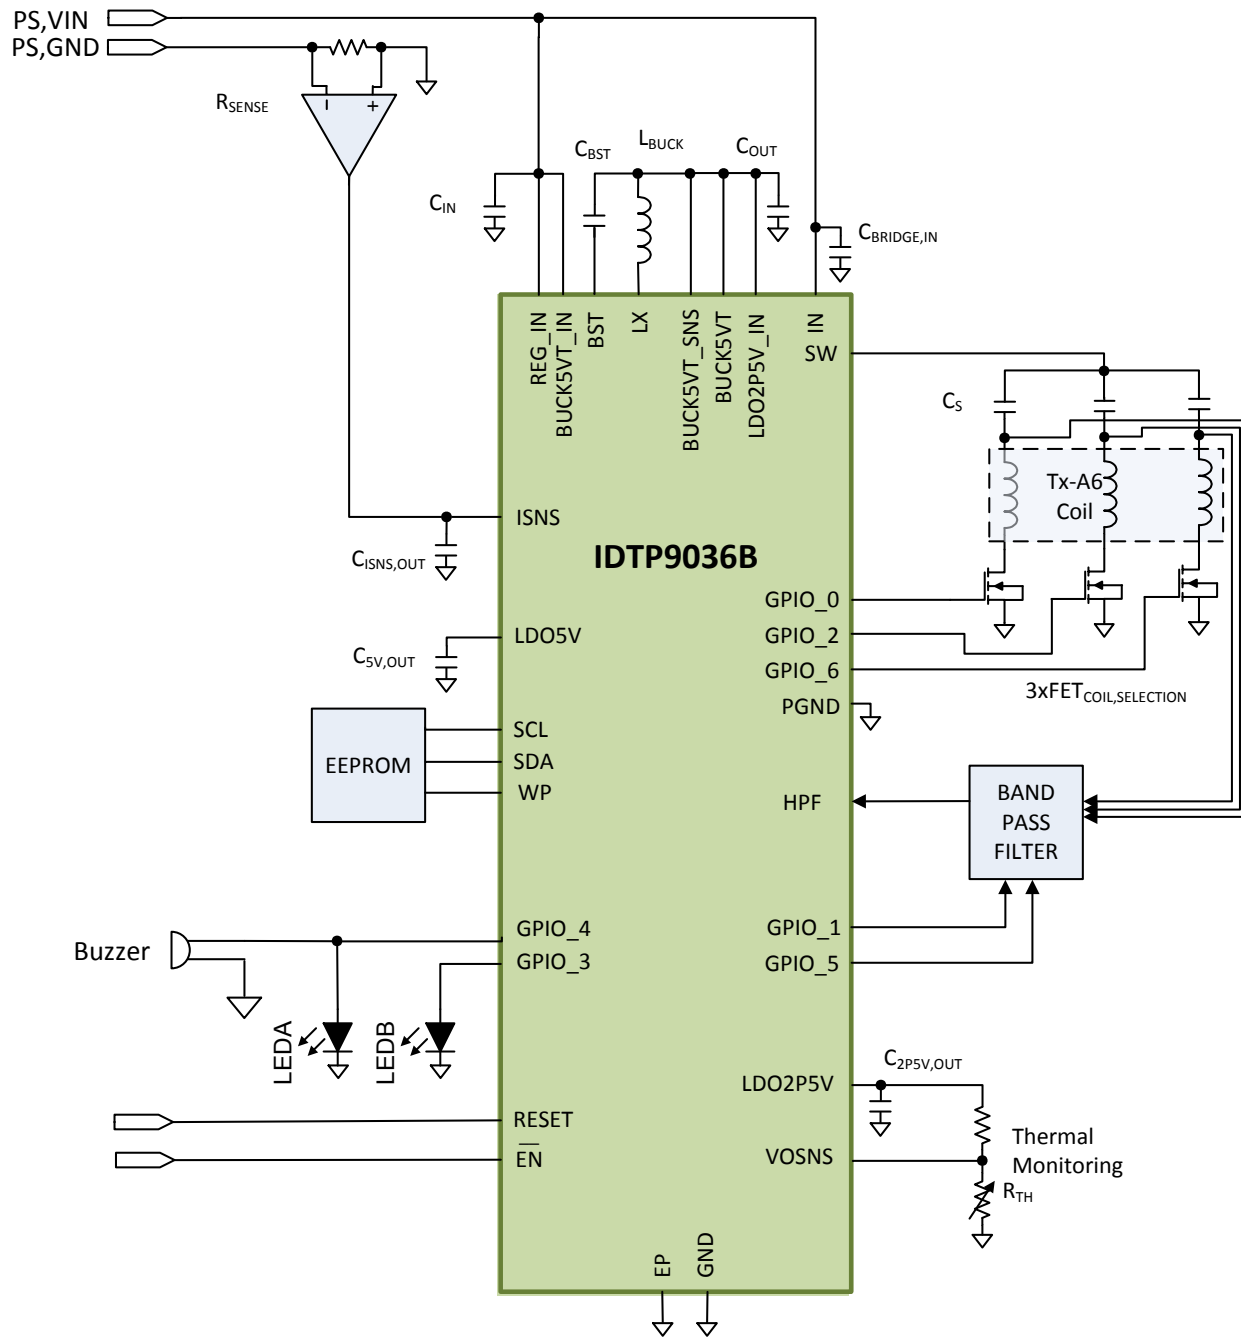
PS,VIN
PS,GND

$R_{SENSE}$

- +

$C_{IN}$

$C_{BST}$

$L_{BUCK}$

$C_{OUT}$

$C_{BRIDGE,IN}$

REG_IN
BUCK5VT_IN
BST
LX
BUCK5VT_SNS
BUCK5VT
LDO2P5V_IN
IN
SW

$C_S$

Tx-A6
Coil

ISNS

$C_{ISNS,OUT}$

IDTP9036B

GPIO_0
GPIO_2
GPIO_6

LDO5V

$C_{5V,OUT}$

3xFET$_{COIL,SELECTION}$

PGND

EEPROM

SCL
SDA
WP

HPF

BAND
PASS
FILTER

Buzzer

GPIO_4
GPIO_3

GPIO_1
GPIO_5

LEDA
LEDB

$C_{2P5V,OUT}$

LDO2P5V

RESET

$\overline{EN}$

VOSNS

Thermal
Monitoring

$R_{TH}$

EP
GND